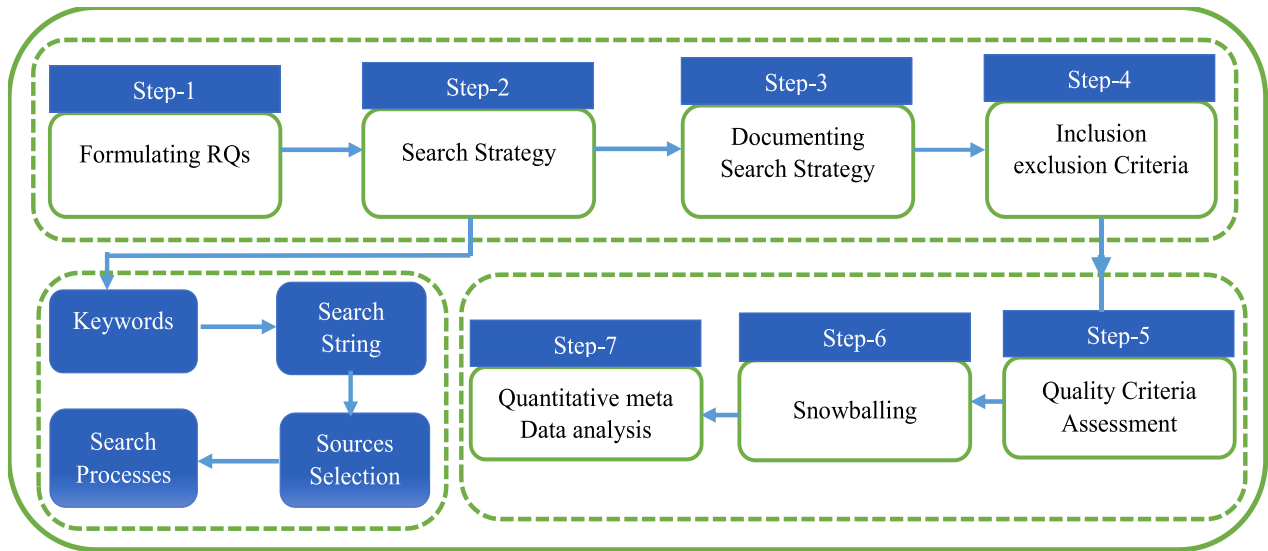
Step-1
Formulating RQs

Step-2
Search Strategy

Step-3
Documenting Search Strategy

Step-4
Inclusion exclusion Criteria

Keywords
Search String
Sources Selection
Search Processes

Step-5
Quality Criteria Assessment

Step-6
Snowballing

Step-7
Quantitative meta Data analysis